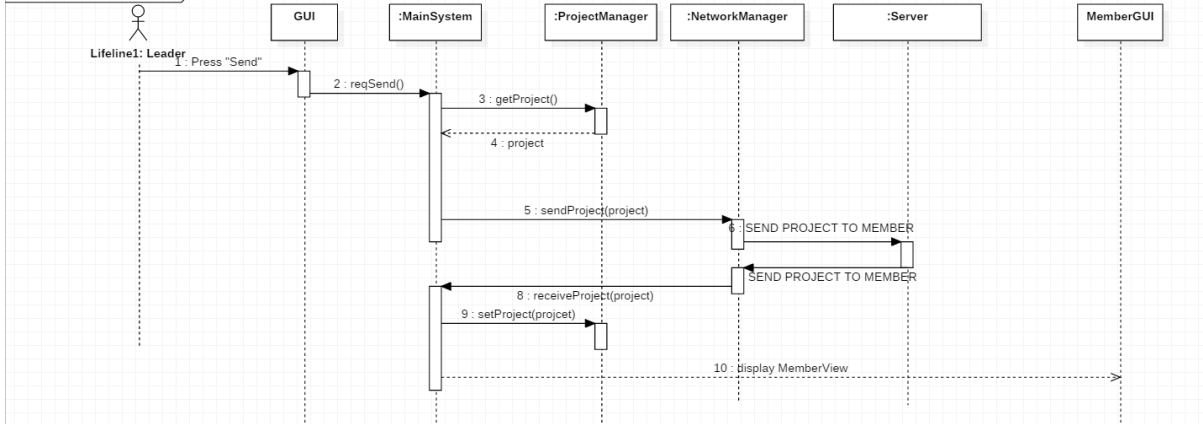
Lifeline1: Leader

GUI

:MainSystem

:ProjectManager

:NetworkManager

:Server

MemberGUI

1 : Press "Send"

2 : reqSend()

3 : getProject()

4 : project

5 : sendProject(project)

6 : SEND PROJECT TO MEMBER

SEND PROJECT TO MEMBER

8 : receiveProject(project)

9 : setProject(projcet)

10 : display MemberView